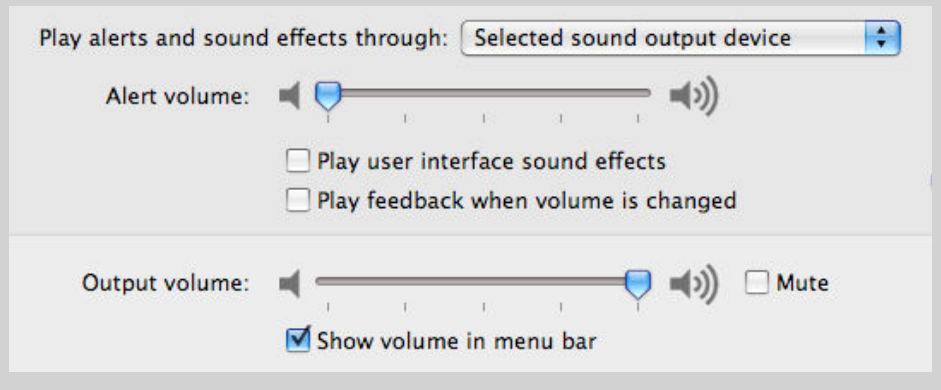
Play alerts and sound effects through: Selected sound output device

Alert volume:

Play user interface sound effects

Play feedback when volume is changed

Output volume:

Mute

Show volume in menu bar